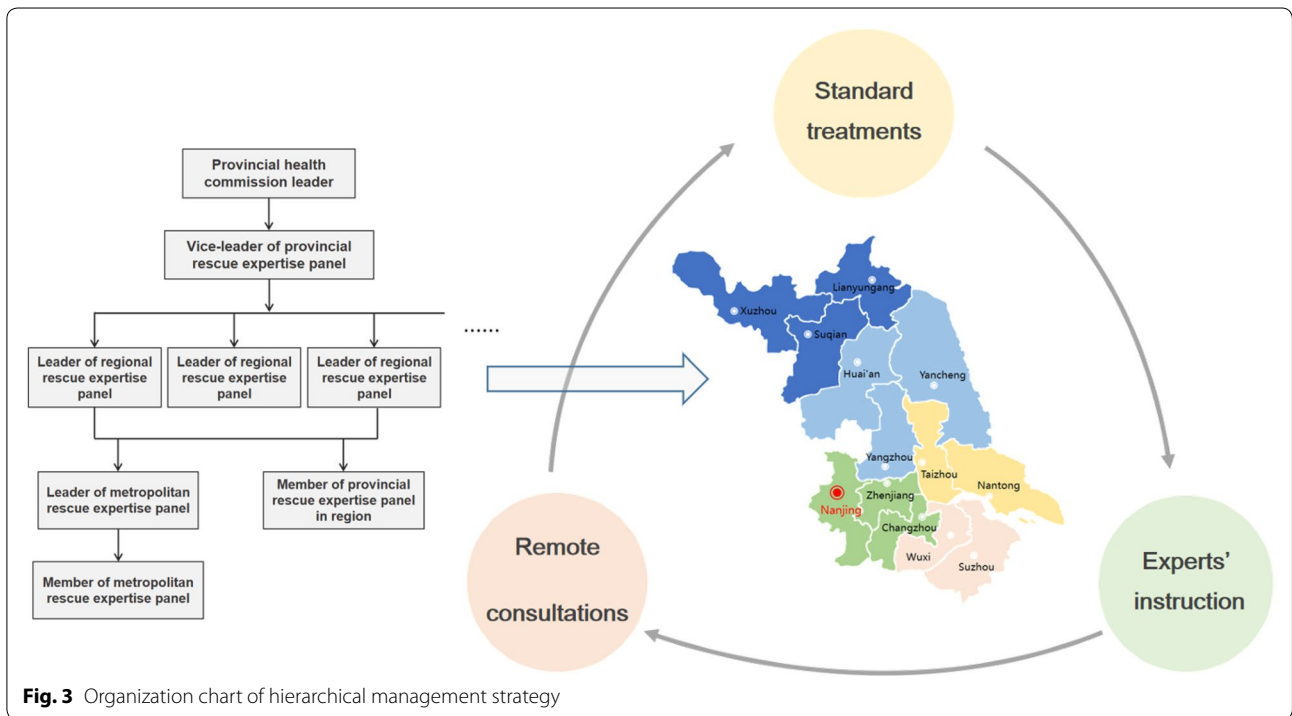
Provincial health commission leader

Vice-leader of provincial rescue expertise panel

Leader of regional rescue expertise panel

Leader of regional rescue expertise panel

Leader of regional rescue expertise panel

......

Leader of metropolitan rescue expertise panel

Member of provincial rescue expertise panel in region

Member of metropolitan rescue expertise panel

Standard treatments

Experts' instruction

Remote consultations

Xuzhou

Lianyungang

Suqian

Huai`an

Yancheng

Yangzhou

Taizhou

Nantong

Nanjing

Zhenjiang

Changzhou

Wuxi

Suzhou

**Fig. 3** Organization chart of hierarchical management strategy